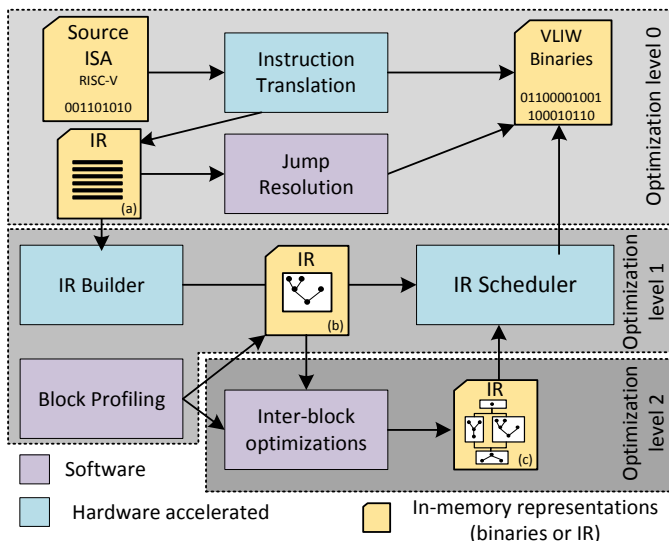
Source ISA
RISC-V
001101010

Instruction Translation

VLIW Binaries
01100001001
100010110

Optimization level 0

IR
(a)

Jump Resolution

IR Builder

IR
(b)

IR Scheduler

Optimization level 1

Block Profiling

Inter-block optimizations

IR
(c)

Optimization level 2

Software

Hardware accelerated

In-memory representations (binaries or IR)